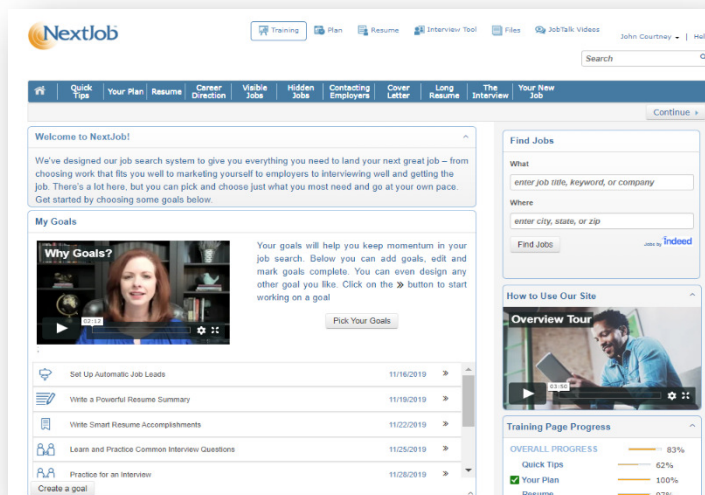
NextJob

Training Plan Resume Interview Tool Files JobTalk Videos John Courtney | Hel

Search

Quick Tips | Your Plan | Resume | Career Direction | Visible Jobs | Hidden Jobs | Contacting Employers | Cover Letter | Long Resume | The Interview | Your New Job

Continue

Welcome to NextJob!

We've designed our job search system to give you everything you need to land your next great job – from choosing work that fits you well to marketing yourself to employers to interviewing well and getting the job. There's a lot here, but you can pick and choose just what you most need and go at your own pace. Get started by choosing some goals below.

My Goals

Why Goals?

02:13

Your goals will help you keep momentum in your job search. Below you can add goals, edit and mark goals complete. You can even design any other goal you like. Click on the » button to start working on a goal

Pick Your Goals

| Set Up Automatic Job Leads | 11/16/2019 | » |
|---|---|---|
| Write a Powerful Resume Summary | 11/19/2019 | » |
| Write Smart Resume Accomplishments | 11/22/2019 | » |
| Learn and Practice Common Interview Questions | 11/25/2019 | » |
| Practice for an Interview | 11/28/2019 | » |

Create a goal

Find Jobs

What

enter job title, keyword, or company

Where

enter city, state, or zip

Find Jobs

jobs by Indeed

How to Use Our Site

Overview Tour

03:50

Training Page Progress

OVERALL PROGRESS 83%
Quick Tips 62%
Your Plan 100%
Resume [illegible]